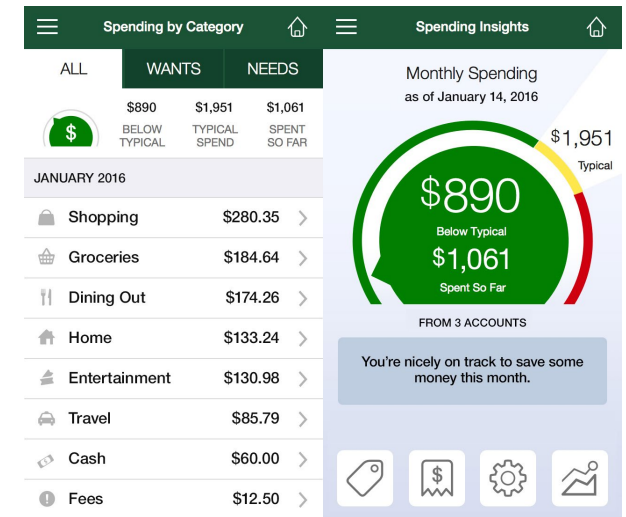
Spending by Category

| ALL | WANTS | NEEDS |
|---|---|---|

$

| $890 | $1,951 | $1,061 |
|---|---|---|
| BELOW TYPICAL | TYPICAL SPEND | SPENT SO FAR |

JANUARY 2016

| Shopping | $280.35 |
|---|---|
| Groceries | $184.64 |
| Dining Out | $174.26 |
| Home | $133.24 |
| Entertainment | $130.98 |
| Travel | $85.79 |
| Cash | $60.00 |
| Fees | $12.50 |

Spending Insights

Monthly Spending
as of January 14, 2016

$1,951
Typical

$890
Below Typical
$1,061
Spent So Far

FROM 3 ACCOUNTS

You're nicely on track to save some money this month.